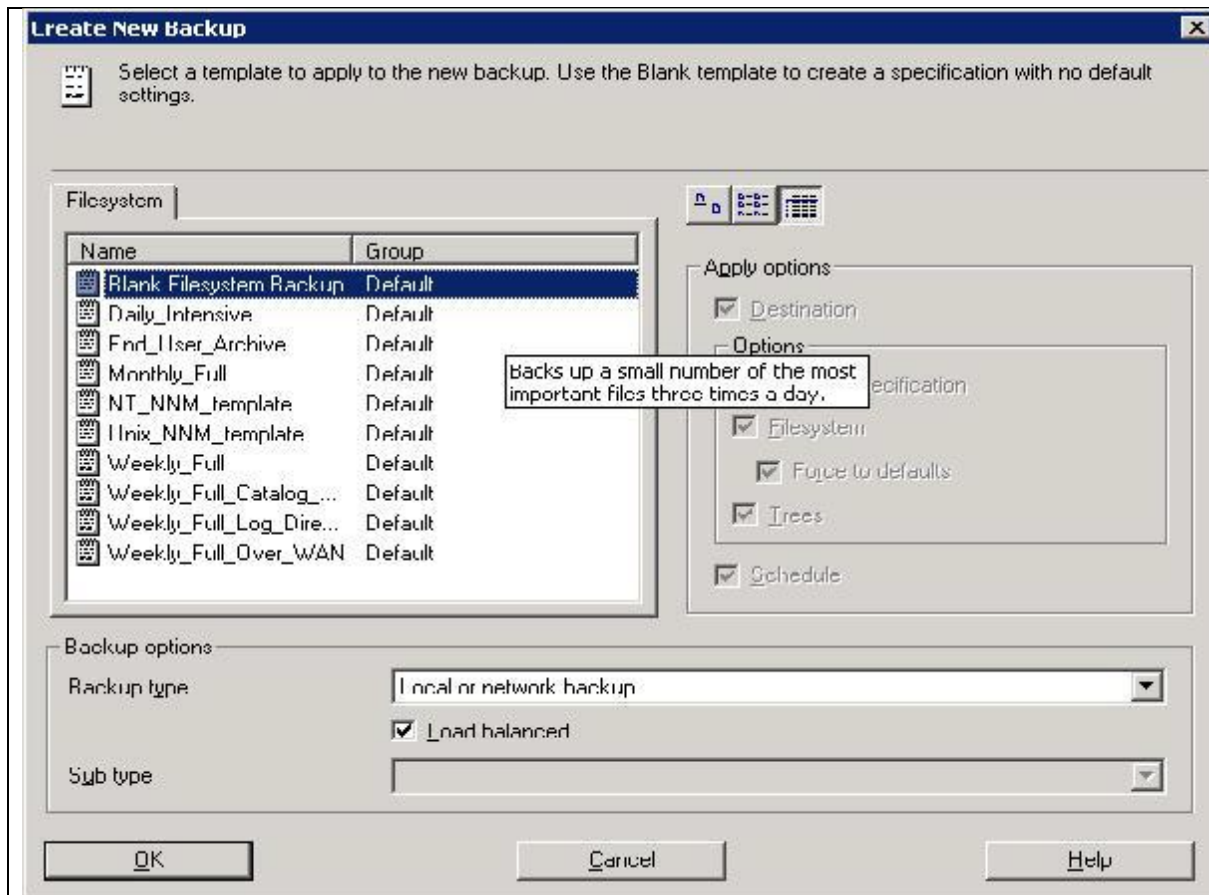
Create New Backup

Select a template to apply to the new backup. Use the Blank template to create a specification with no default settings.

Filesystem

| Name | Group |
|---|---|
| Blank Filesystem Backup | Default |
| Daily_Intensive | Default |
| End_User_Archive | Default |
| Monthly_Full | Default |
| NT_NNM_template | Default |
| Unix_NNM_template | Default |
| Weekly_Full | Default |
| Weekly_Full_Catalog_... | Default |
| Weekly_Full_Log_Dire... | Default |
| Weekly_Full_Over_WAN | Default |

Backs up a small number of the most important files three times a day.

Apply options
Destination
Options
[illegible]ecification
Filesystem
Force to defaults
Trees
Schedule

Backup options
Backup type
Local or network backup
Load balanced
Sub type

OK
Cancel
Help